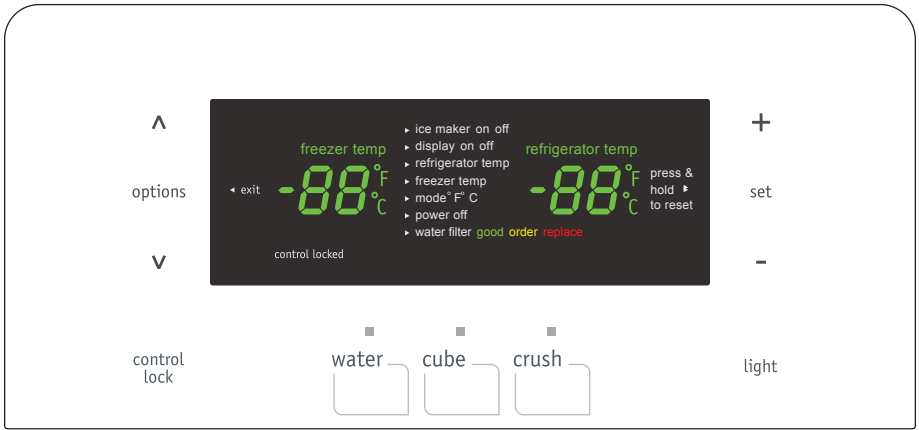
^

options

v

freezer temp

◂ exit

-88 °F °C

control locked

▸ ice maker on off
▸ display on off
▸ refrigerator temp
▸ freezer temp
▸ mode °F °C
▸ power off
▸ water filter good order replace

refrigerator temp

-88 °F °C

press & hold ▸ to reset

+

set

-

control lock

water

cube

crush

light